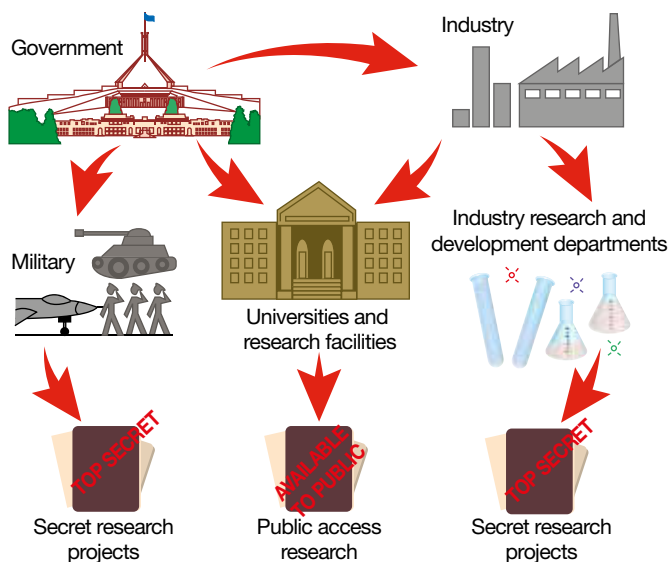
Government

Industry

Military

Universities and research facilities

Industry research and development departments

TOP SECRET

Secret research projects

AVAILABLE TO PUBLIC

Public access research

TOP SECRET

Secret research projects